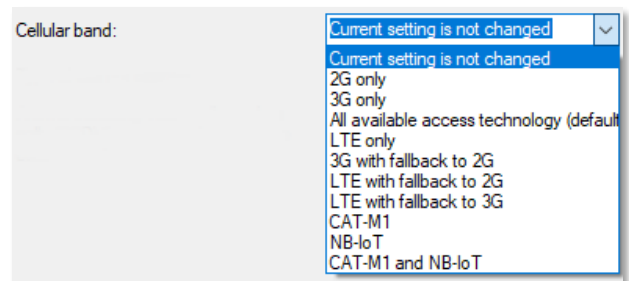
Cellular band:

Current setting is not changed

Current setting is not changed
2G only
3G only
All available access technology (default
LTE only
3G with fallback to 2G
LTE with fallback to 2G
LTE with fallback to 3G
CAT-M1
NB-IoT
CAT-M1 and NB-IoT